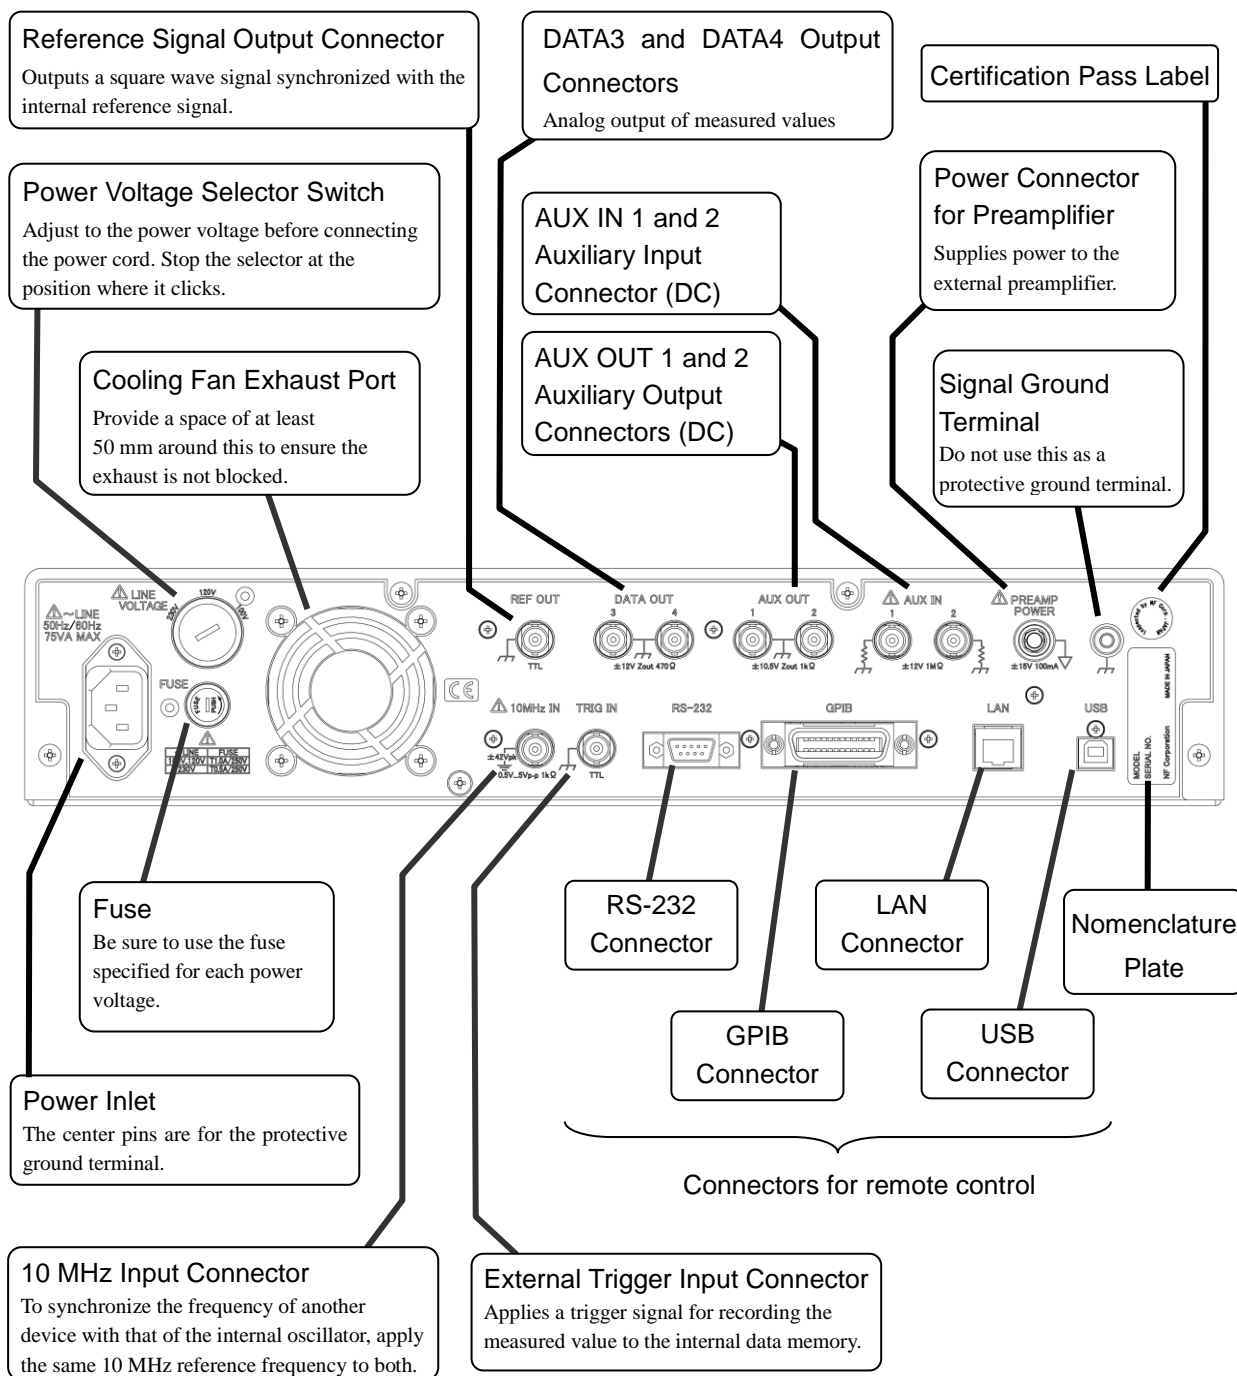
Reference Signal Output Connector
Outputs a square wave signal synchronized with the internal reference signal.

DATA3 and DATA4 Output Connectors
Analog output of measured values

Certification Pass Label

Power Voltage Selector Switch
Adjust to the power voltage before connecting the power cord. Stop the selector at the position where it clicks.

AUX IN 1 and 2 Auxiliary Input Connector (DC)

Power Connector for Preamplifier
Supplies power to the external preamplifier.

Cooling Fan Exhaust Port
Provide a space of at least 50 mm around this to ensure the exhaust is not blocked.

AUX OUT 1 and 2 Auxiliary Output Connectors (DC)

Signal Ground Terminal
Do not use this as a protective ground terminal.

⚠~LINE 50Hz/60Hz 75VA MAX

⚠ LINE VOLTAGE 120V 230V 100V

FUSE

| LINE | FUSE |
|---|---|
| 100V/120V | T1.0A/250V |
| 230V | T0.5A/250V |

REF OUT TTL

DATA OUT 3 4 ±12V Zout 470Ω

AUX OUT 1 2 ±10.5V Zout 1kΩ

⚠ AUX IN 1 2 ±12V 1MΩ

⚠ PREAMP POWER ±15V 100mA

⚠ 10MHz IN ±42Vpk 0.5V...5Vp-p 1kΩ

TRIG IN TTL

RS-232

GPIB

LAN

USB

MODEL
SERIAL NO.
NF Corporation
MADE IN JAPAN

Fuse
Be sure to use the fuse specified for each power voltage.

RS-232 Connector

LAN Connector

Nomenclature Plate

GPIB Connector

USB Connector

Power Inlet
The center pins are for the protective ground terminal.

Connectors for remote control

10 MHz Input Connector
To synchronize the frequency of another device with that of the internal oscillator, apply the same 10 MHz reference frequency to both.

External Trigger Input Connector
Applies a trigger signal for recording the measured value to the internal data memory.